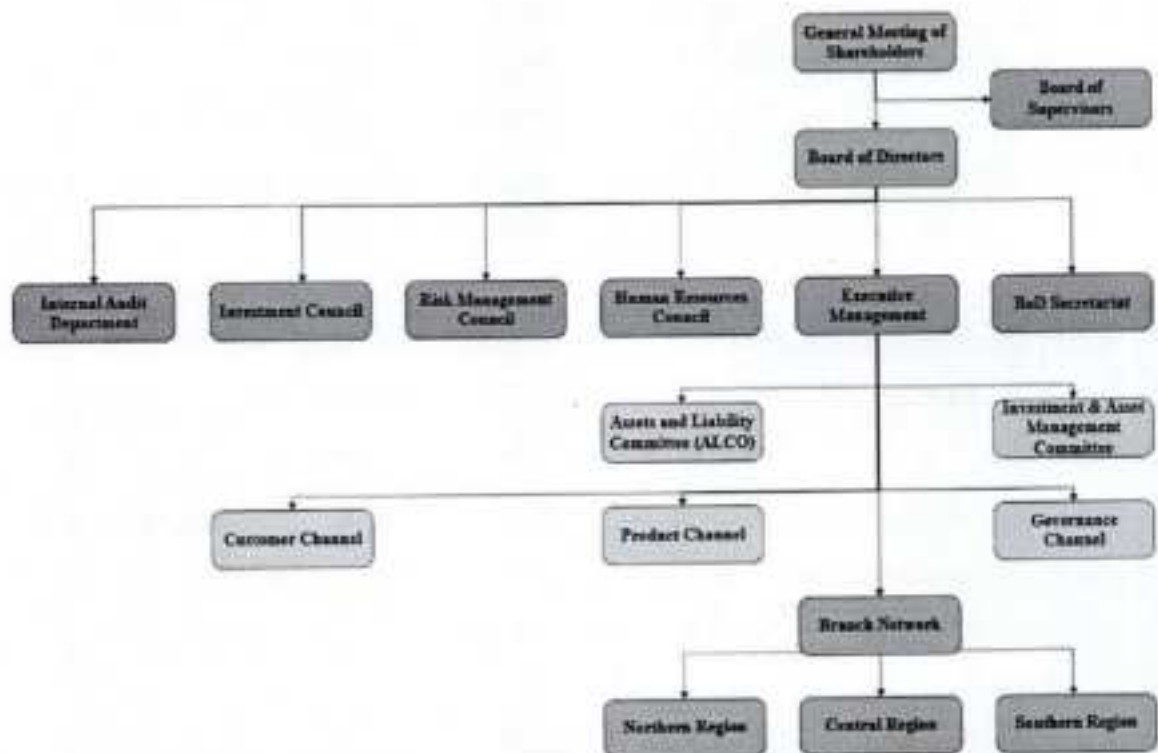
General Meeting of Shareholders

Board of Supervisors

Board of Directors

Internal Audit Department

Investment Council

Risk Management Council

Human Resources Council

Executive Management

BoD Secretariat

Assets and Liability Committee (ALCO)

Investment & Asset Management Committee

Customer Channel

Product Channel

Governance Channel

Branch Network

Northern Region

Central Region

Southern Region